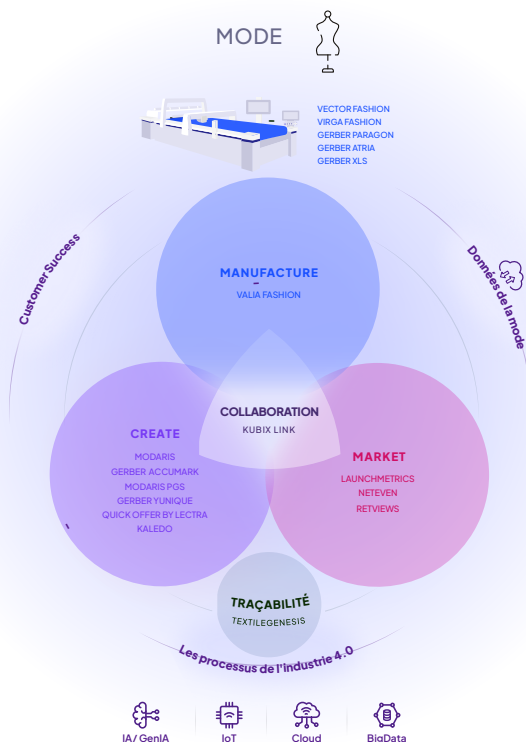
MODE

VECTOR FASHION
VIRGA FASHION
GERBER PARAGON
GERBER ATRIA
GERBER XLS

Customer Success

Données de la mode

MANUFACTURE
–
VALIA FASHION

COLLABORATION
KUBIX LINK

CREATE
MODARIS
GERBER ACCUMARK
MODARIS PGS
GERBER YUNIQUE
QUICK OFFER BY LECTRA
KALEDO

MARKET
LAUNCHMETRICS
NETEVEN
RETVIEWS

TRAÇABILITÉ
TEXTILEGENESIS

Les processus de l'industrie 4.0

IA / GenIA
IoT
Cloud
BigData